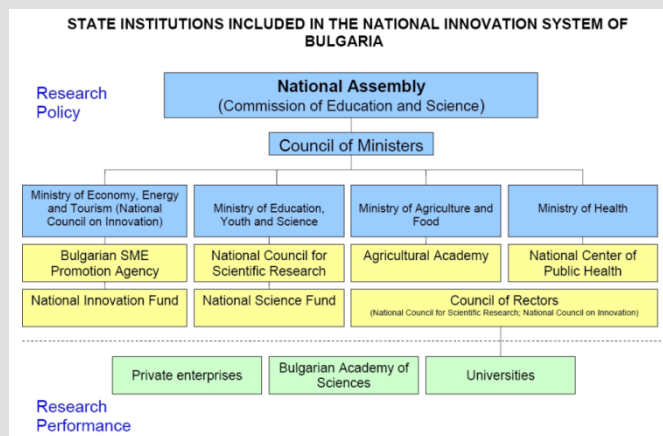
STATE INSTITUTIONS INCLUDED IN THE NATIONAL INNOVATION SYSTEM OF BULGARIA

Research Policy

National Assembly
(Commission of Education and Science)

Council of Ministers

Ministry of Economy, Energy and Tourism (National Council on Innovation)

Ministry of Education, Youth and Science

Ministry of Agriculture and Food

Ministry of Health

Bulgarian SME Promotion Agency

National Council for Scientific Research

Agricultural Academy

National Center of Public Health

National Innovation Fund

National Science Fund

Council of Rectors
(National Council for Scientific Research; National Council on Innovation)

Private enterprises

Bulgarian Academy of Sciences

Universities

Research Performance